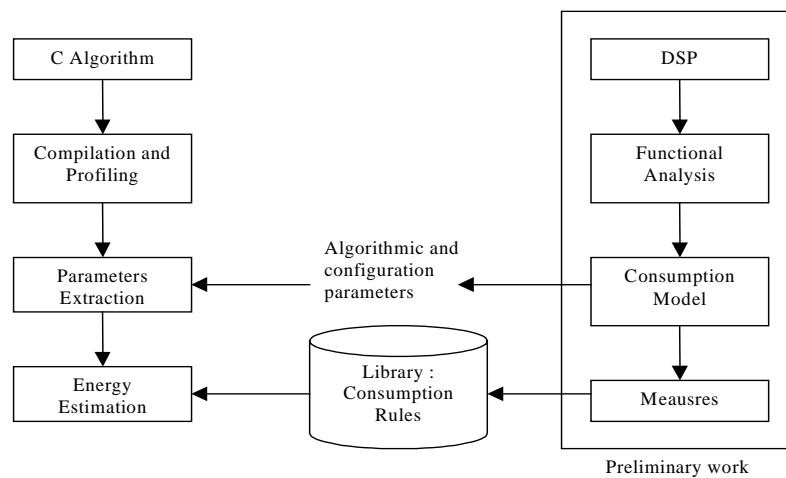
C Algorithm

Compilation and Profiling

Parameters Extraction

Energy Estimation

Algorithmic and configuration parameters

Library : Consumption Rules

DSP

Functional Analysis

Consumption Model

Meausres

Preliminary work